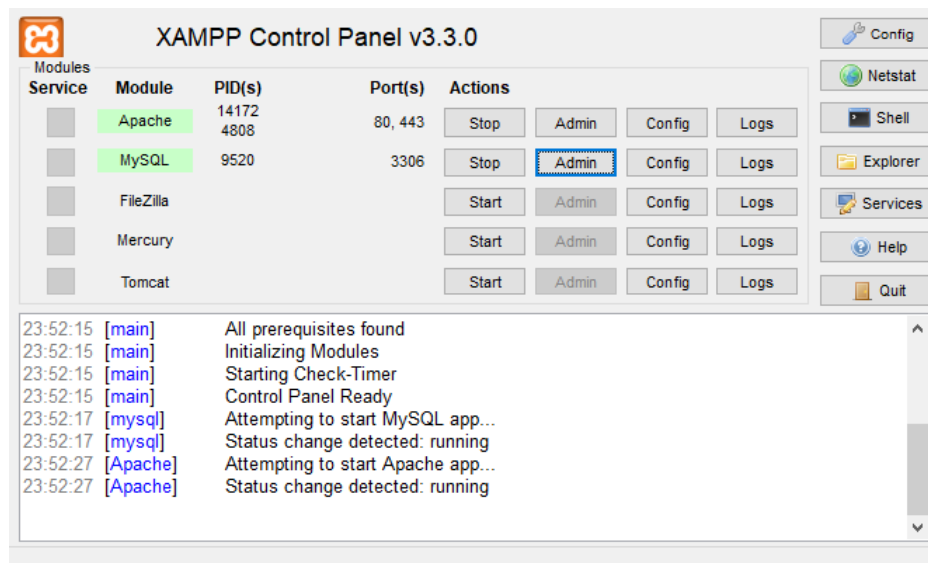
XAMPP Control Panel v3.3.0

Modules

| Service | Module | PID(s) | Port(s) | Actions | | | |
|---|---|---|---|---|---|---|---|
| | Apache | 14172 4808 | 80, 443 | Stop | Admin | Config | Logs |
| | MySQL | 9520 | 3306 | Stop | Admin | Config | Logs |
| | FileZilla | | | Start | Admin | Config | Logs |
| | Mercury | | | Start | Admin | Config | Logs |
| | Tomcat | | | Start | Admin | Config | Logs |

Config
Netstat
Shell
Explorer
Services
Help
Quit

23:52:15 [main] All prerequisites found
23:52:15 [main] Initializing Modules
23:52:15 [main] Starting Check-Timer
23:52:15 [main] Control Panel Ready
23:52:17 [mysql] Attempting to start MySQL app...
23:52:17 [mysql] Status change detected: running
23:52:27 [Apache] Attempting to start Apache app...
23:52:27 [Apache] Status change detected: running